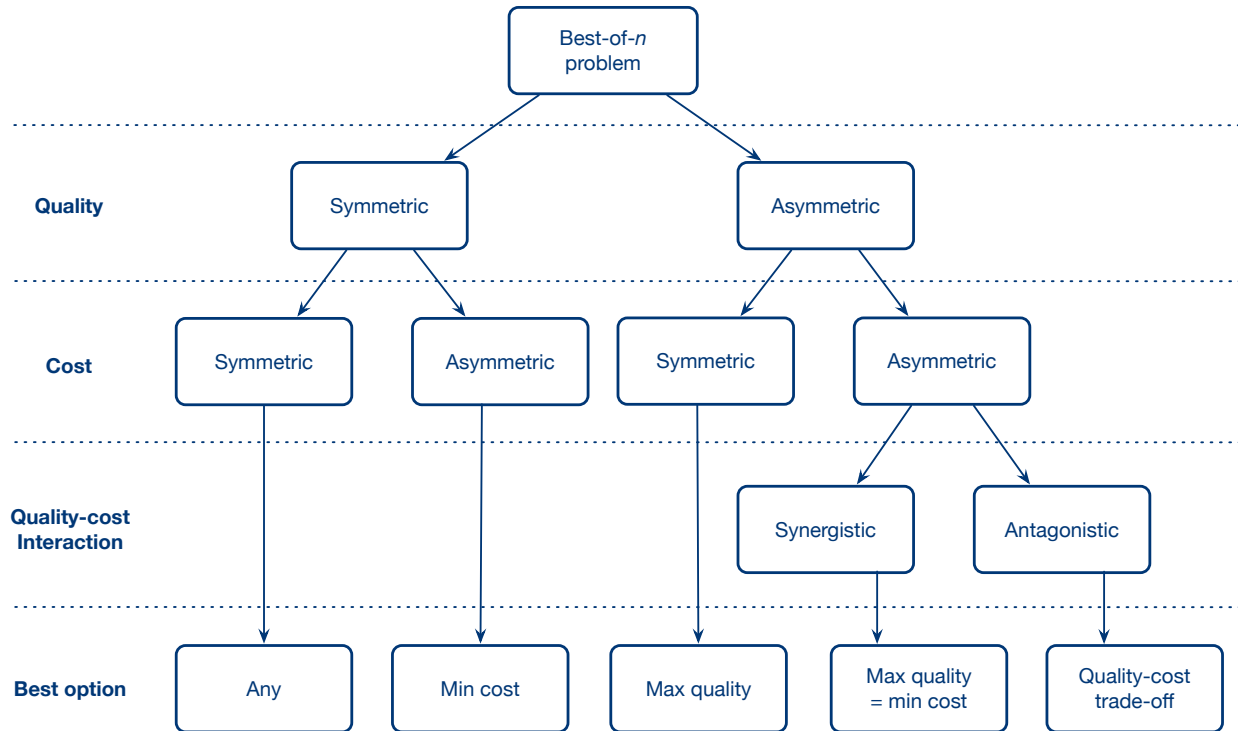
Best-of-$n$ problem

Quality

Symmetric

Asymmetric

Cost

Symmetric

Asymmetric

Symmetric

Asymmetric

Quality-cost Interaction

Synergistic

Antagonistic

Best option

Any

Min cost

Max quality

Max quality = min cost

Quality-cost trade-off